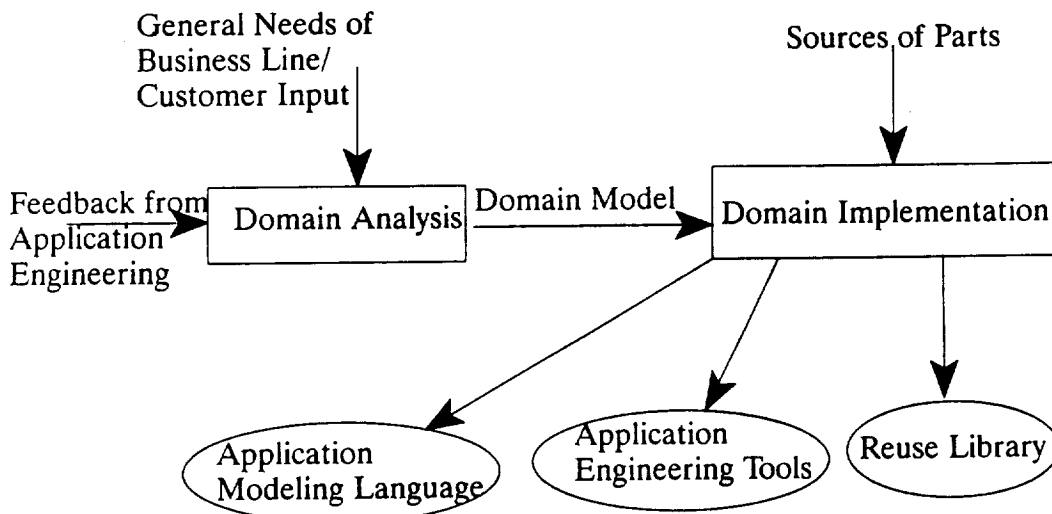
General Needs of Business Line/ Customer Input

Sources of Parts

Feedback from Application Engineering

Domain Analysis

Domain Model

Domain Implementation

Application Modeling Language

Application Engineering Tools

Reuse Library